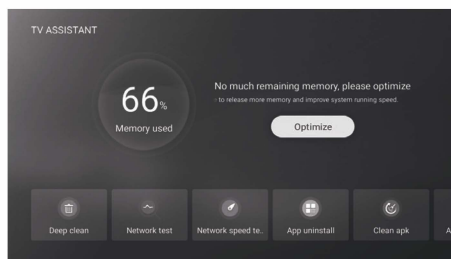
TV ASSISTANT

66%
Memory used

No much remaining memory, please optimize
· to release more memory and improve system running speed.

Optimize

Deep clean
Network test
Network speed te..
App uninstall
Clean apk
A